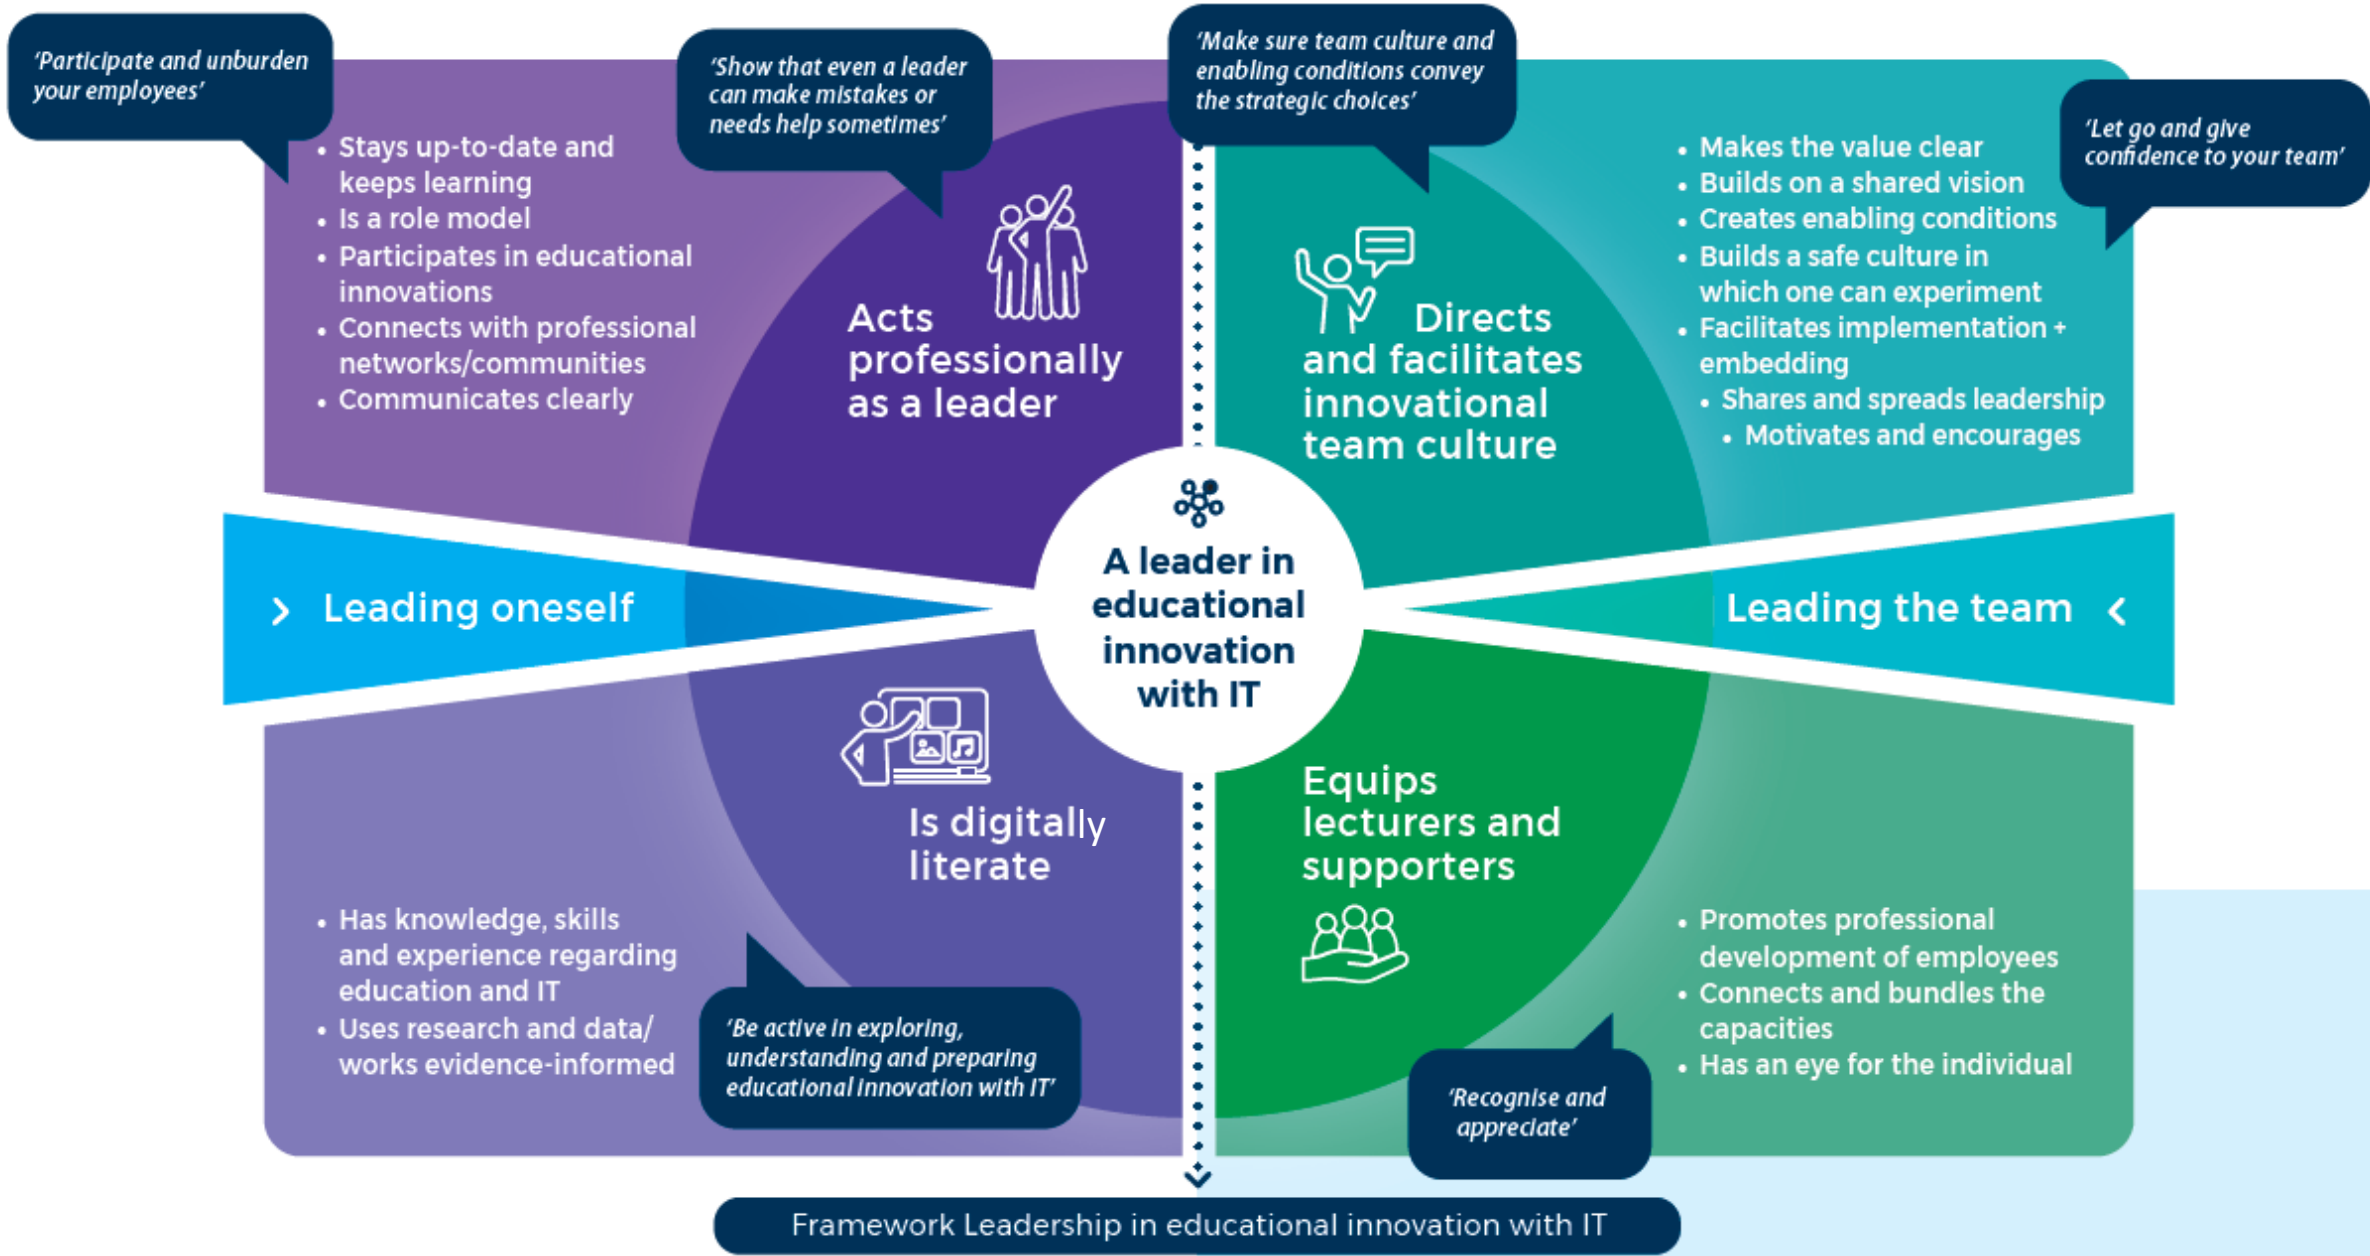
'Participate and unburden your employees'

'Show that even a leader can make mistakes or needs help sometimes'

'Make sure team culture and enabling conditions convey the strategic choices'

'Let go and give confidence to your team'

- Stays up-to-date and keeps learning
- Is a role model
- Participates in educational innovations
- Connects with professional networks/communities
- Communicates clearly

Acts professionally as a leader

Directs and facilitates innovational team culture

- Makes the value clear
- Builds on a shared vision
- Creates enabling conditions
- Builds a safe culture in which one can experiment
- Facilitates implementation + embedding
- Shares and spreads leadership
- Motivates and encourages

Leading oneself

A leader in educational innovation with IT

Leading the team

Is digitally literate

Equips lecturers and supporters

- Has knowledge, skills and experience regarding education and IT
- Uses research and data/ works evidence-informed

'Be active in exploring, understanding and preparing educational innovation with IT'

- Promotes professional development of employees
- Connects and bundles the capacities
- Has an eye for the individual

'Recognise and appreciate'

Framework Leadership in educational innovation with IT